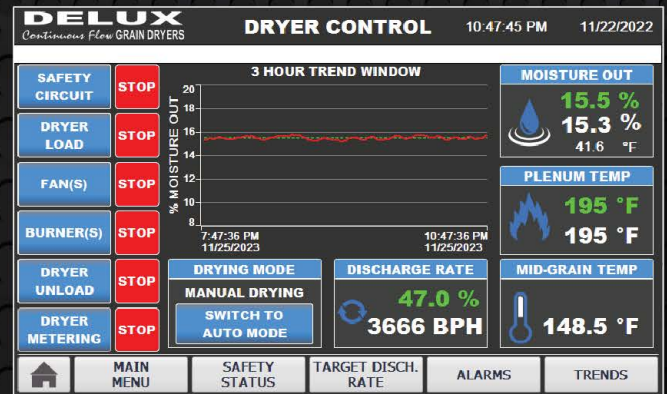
DELUX
Continuous Flow GRAIN DRYERS

DRYER CONTROL

10:47:45 PM

11/22/2022

SAFETY CIRCUIT
STOP

DRYER LOAD
STOP

FAN(S)
STOP

BURNER(S)
STOP

DRYER UNLOAD
STOP

DRYER METERING
STOP

3 HOUR TREND WINDOW

% MOISTURE OUT

20
18
16
14
12
10
8

7:47:36 PM
11/25/2023

10:47:36 PM
11/25/2023

MOISTURE OUT
15.5 %
15.3 %
41.6 °F

PLENUM TEMP
195 °F
195 °F

DRYING MODE
MANUAL DRYING
SWITCH TO AUTO MODE

DISCHARGE RATE
47.0 %
3666 BPH

MID-GRAIN TEMP
148.5 °F

MAIN MENU
SAFETY STATUS
TARGET DISCH. RATE
ALARMS
TRENDS